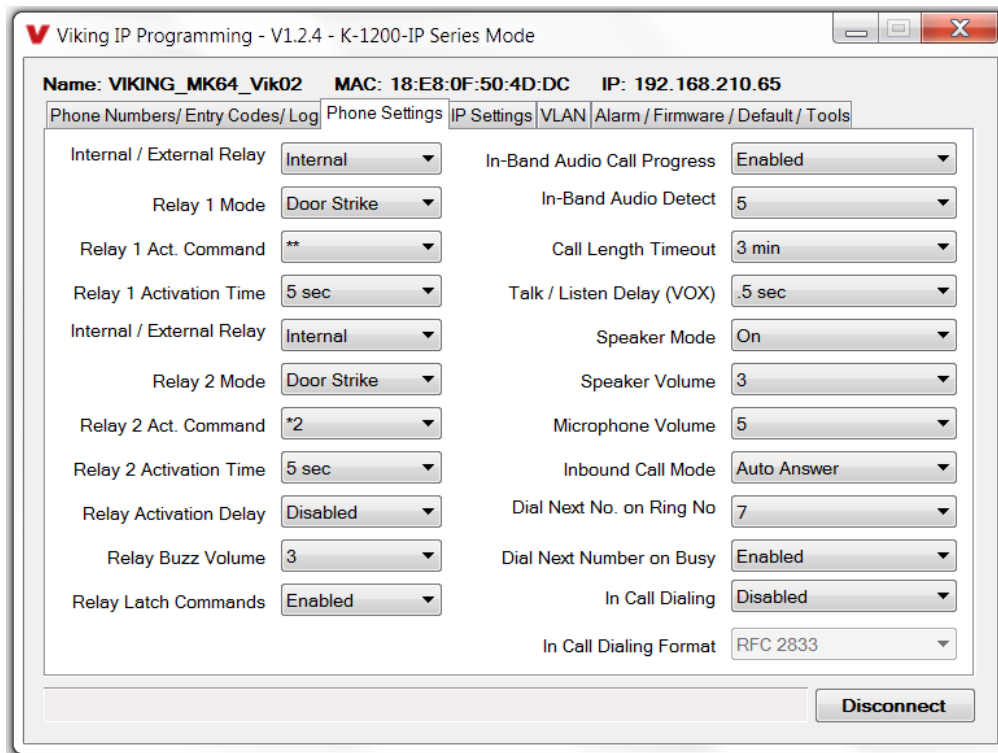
V Viking IP Programming - V1.2.4 - K-1200-IP Series Mode

Name: VIKING_MK64_Vik02 MAC: 18:E8:0F:50:4D:DC IP: 192.168.210.65

Phone Numbers/ Entry Codes/ Log | Phone Settings | IP Settings | VLAN | Alarm / Firmware / Default / Tools

Internal / External Relay: Internal
Relay 1 Mode: Door Strike
Relay 1 Act. Command: **
Relay 1 Activation Time: 5 sec
Internal / External Relay: Internal
Relay 2 Mode: Door Strike
Relay 2 Act. Command: *2
Relay 2 Activation Time: 5 sec
Relay Activation Delay: Disabled
Relay Buzz Volume: 3
Relay Latch Commands: Enabled

In-Band Audio Call Progress: Enabled
In-Band Audio Detect: 5
Call Length Timeout: 3 min
Talk / Listen Delay (VOX): .5 sec
Speaker Mode: On
Speaker Volume: 3
Microphone Volume: 5
Inbound Call Mode: Auto Answer
Dial Next No. on Ring No: 7
Dial Next Number on Busy: Enabled
In Call Dialing: Disabled
In Call Dialing Format: RFC 2833

Disconnect